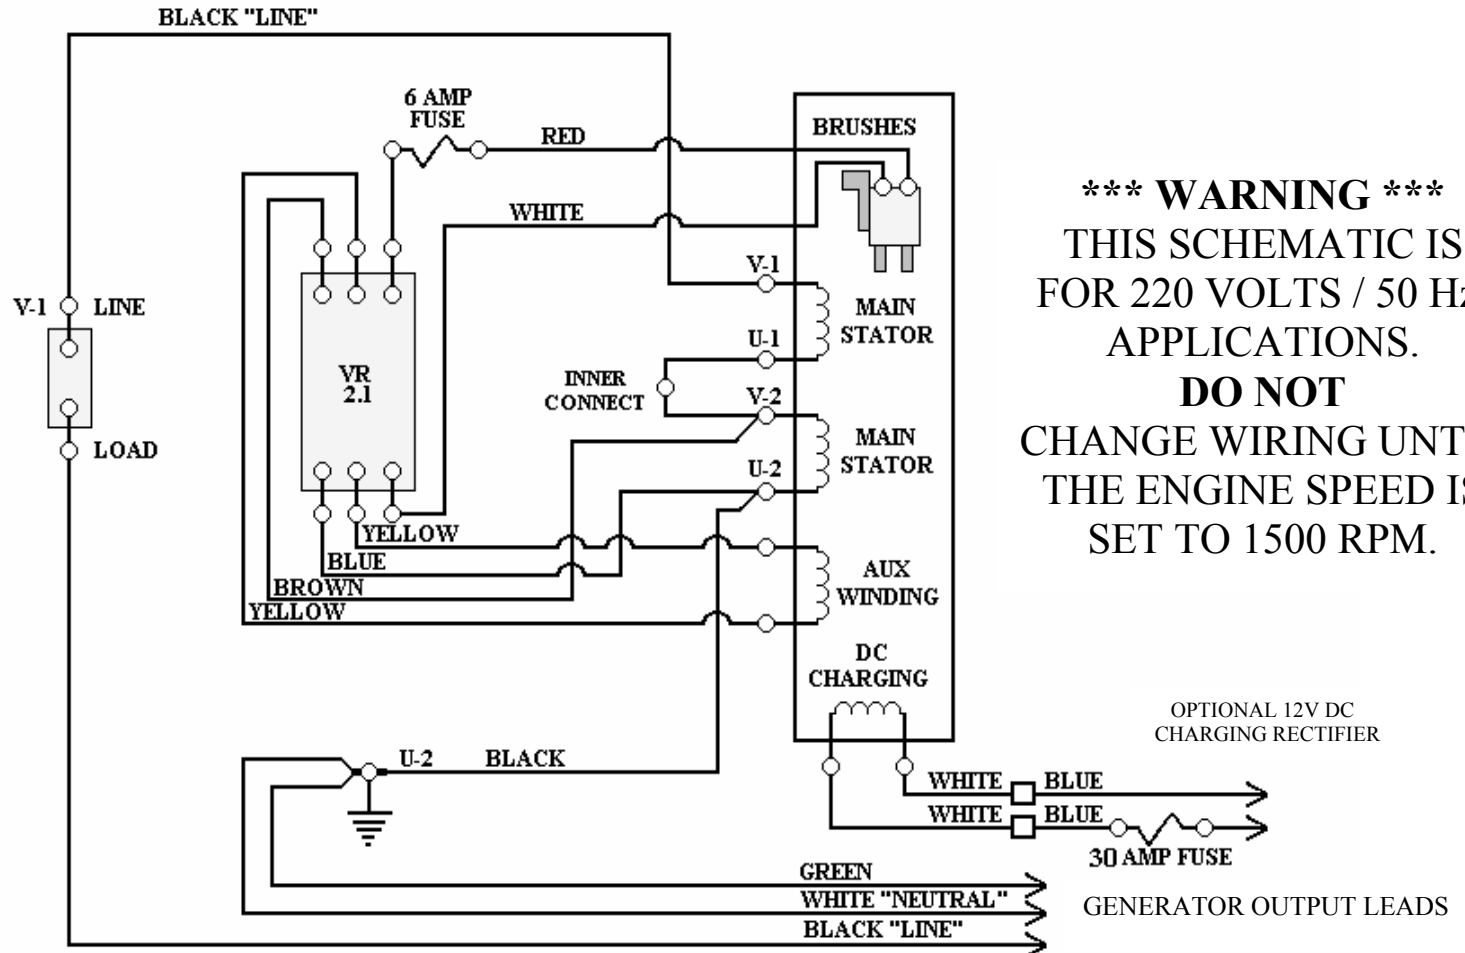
BLACK "LINE"

6 AMP FUSE

RED

BRUSHES

WHITE

V-1

MAIN STATOR

U-1

INNER CONNECT

V-2

MAIN STATOR

U-2

VR 2.1

YELLOW

BLUE

BROWN

YELLOW

AUX WINDING

DC CHARGING

V-1 LINE

LOAD

U-2 BLACK

WHITE BLUE

WHITE BLUE

30 AMP FUSE

OPTIONAL 12V DC CHARGING RECTIFIER

GREEN

WHITE "NEUTRAL"

BLACK "LINE"

GENERATOR OUTPUT LEADS

*** WARNING ***
THIS SCHEMATIC IS FOR 220 VOLTS / 50 H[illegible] APPLICATIONS.
DO NOT
CHANGE WIRING UNT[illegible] THE ENGINE SPEED I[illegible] SET TO 1500 RPM.